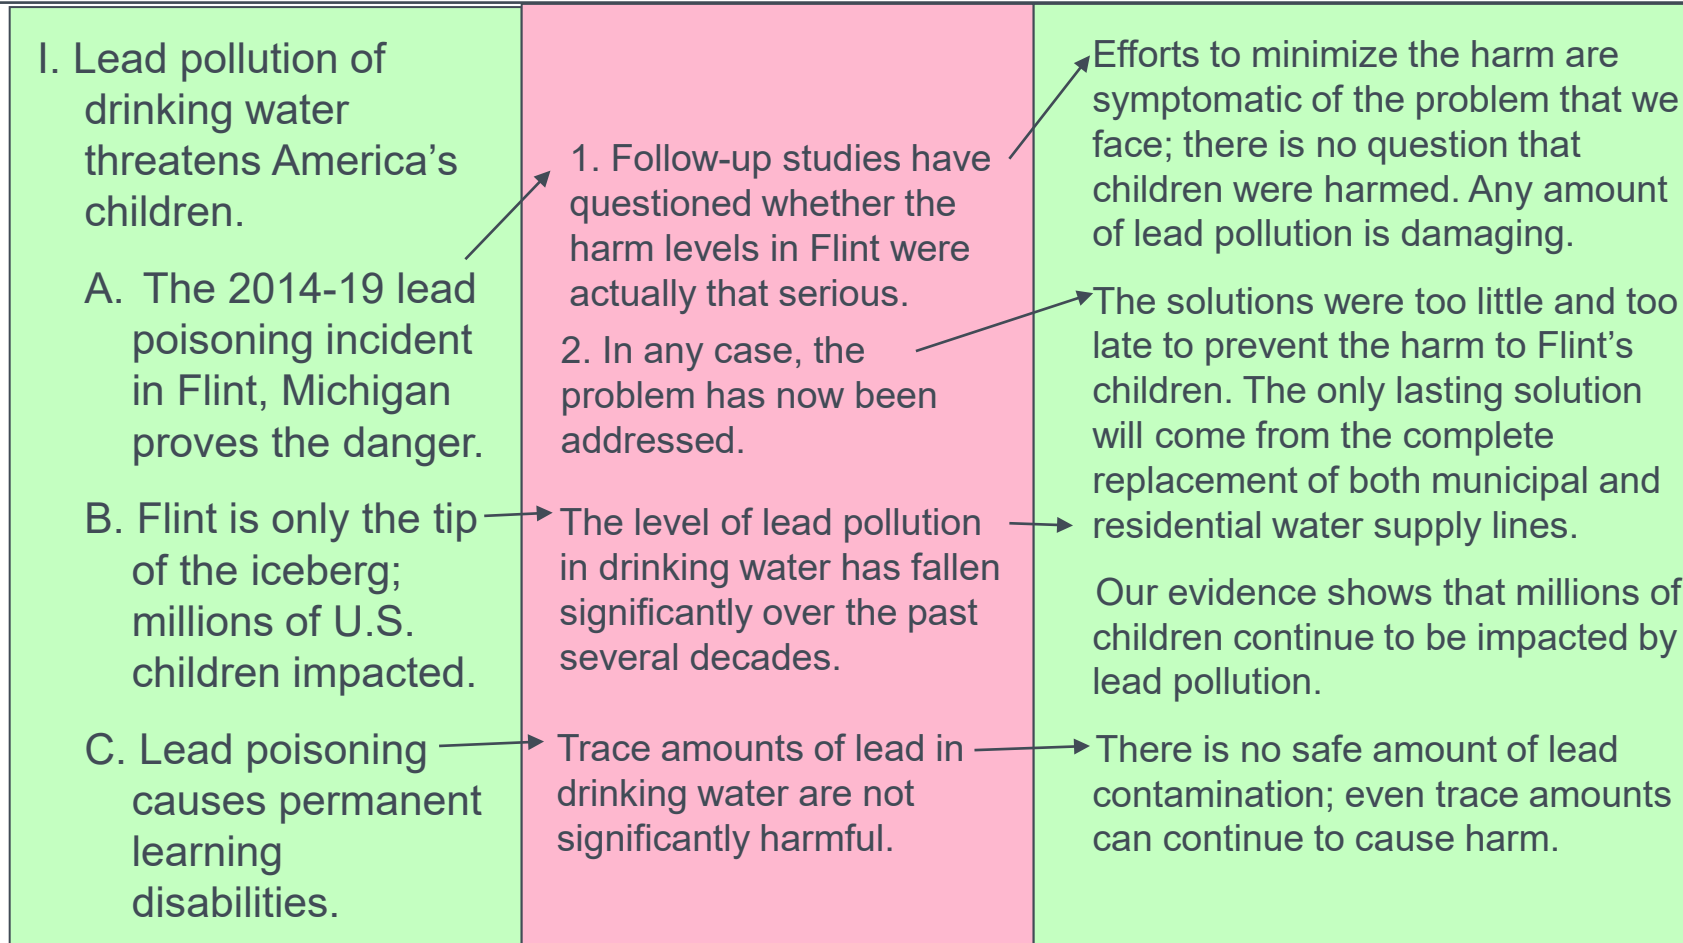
I. Lead pollution of drinking water threatens America's children.

A. The 2014-19 lead poisoning incident in Flint, Michigan proves the danger.

B. Flint is only the tip of the iceberg; millions of U.S. children impacted.

C. Lead poisoning causes permanent learning disabilities.

1. Follow-up studies have questioned whether the harm levels in Flint were actually that serious.

2. In any case, the problem has now been addressed.

The level of lead pollution in drinking water has fallen significantly over the past several decades.

Trace amounts of lead in drinking water are not significantly harmful.

Efforts to minimize the harm are symptomatic of the problem that we face; there is no question that children were harmed. Any amount of lead pollution is damaging.

The solutions were too little and too late to prevent the harm to Flint's children. The only lasting solution will come from the complete replacement of both municipal and residential water supply lines.

Our evidence shows that millions of children continue to be impacted by lead pollution.

There is no safe amount of lead contamination; even trace amounts can continue to cause harm.